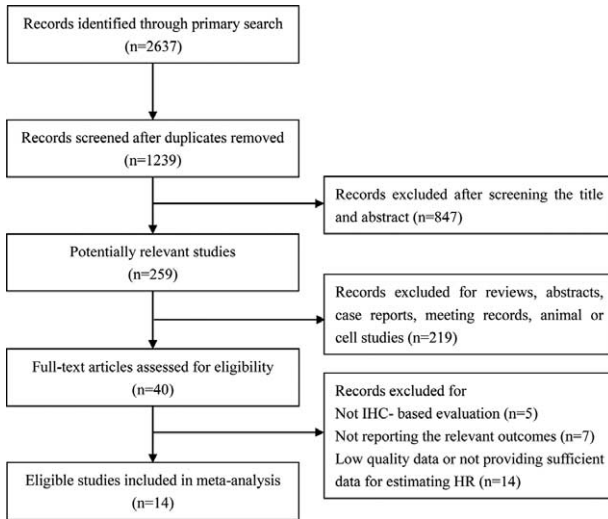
Records identified through primary search
(n=2637)

Records screened after duplicates removed
(n=1239)

Records excluded after screening the title and abstract (n=847)

Potentially relevant studies
(n=259)

Records excluded for reviews, abstracts, case reports, meeting records, animal or cell studies (n=219)

Full-text articles assessed for eligibility
(n=40)

Records excluded for
Not IHC- based evaluation (n=5)
Not reporting the relevant outcomes (n=7)
Low quality data or not providing sufficient data for estimating HR (n=14)

Eligible studies included in meta-analysis
(n=14)